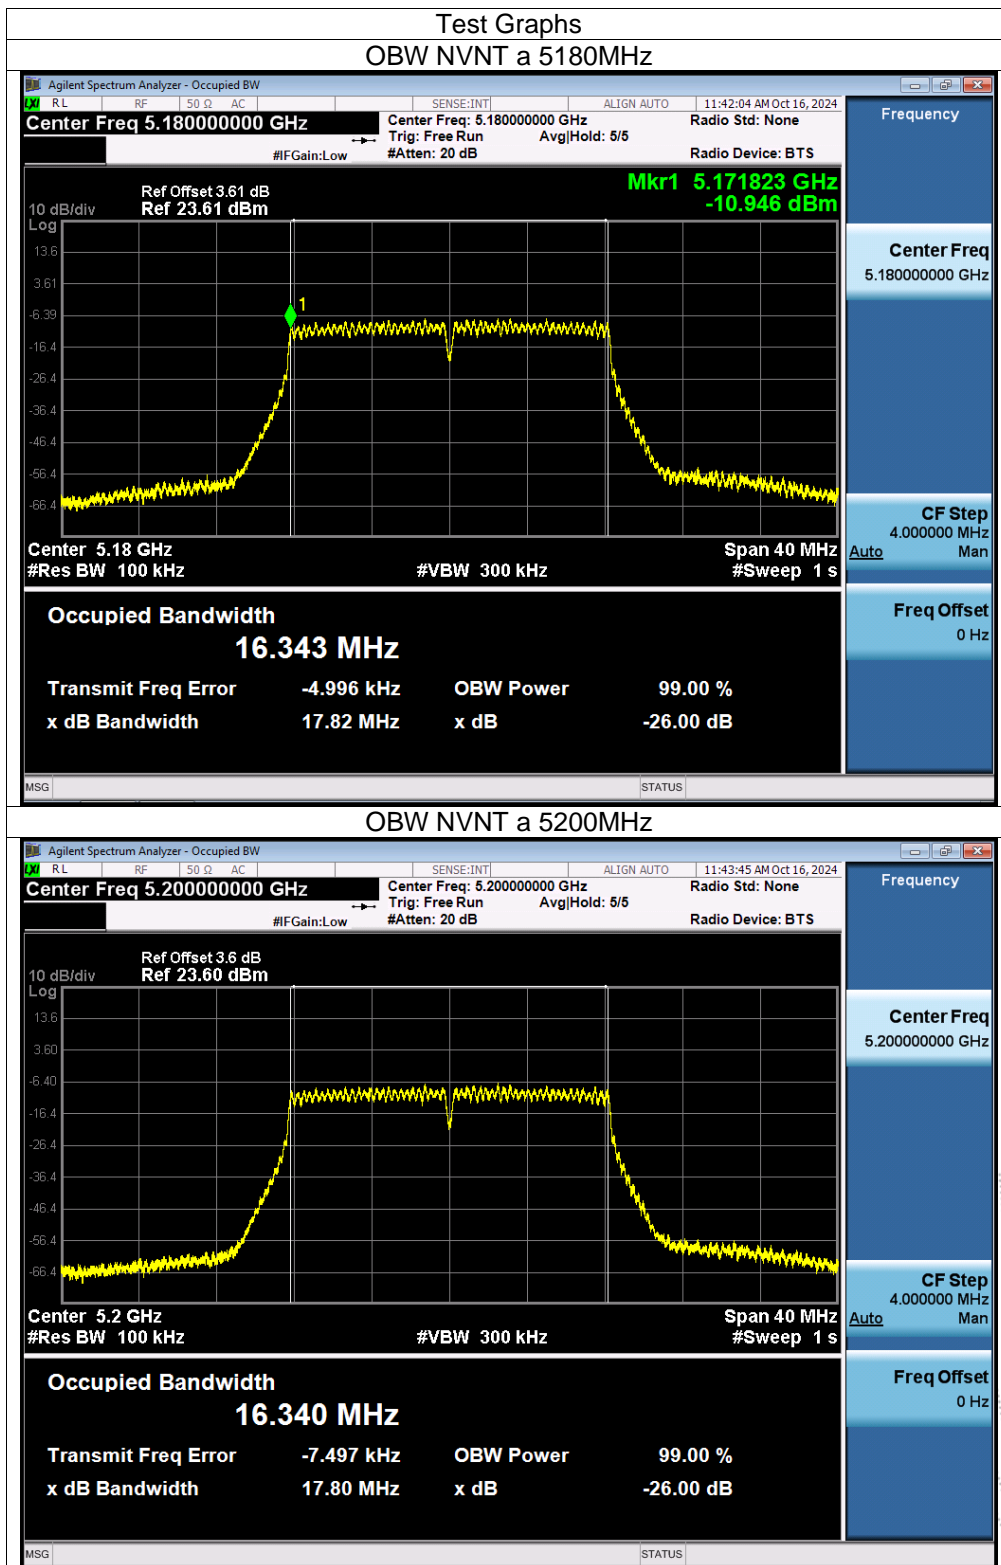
Test Graphs

OBW NVNT a 5180MHz

Agilent Spectrum Analyzer - Occupied BW

RL RF 50 Ω AC SENSE:INT ALIGN AUTO 11:42:04 AM Oct 16, 2024

Center Freq 5.180000000 GHz

Center Freq: 5.180000000 GHz
Trig: Free Run Avg|Hold: 5/5
#Atten: 20 dB

Radio Std: None

Radio Device: BTS

#IFGain:Low

Frequency

Ref Offset 3.61 dB
10 dB/div Ref 23.61 dBm
Log

Mkr1 5.171823 GHz
-10.946 dBm

13.6
3.61
-6.39
-16.4
-26.4
-36.4
-46.4
-56.4
-66.4

1

Center 5.18 GHz
#Res BW 100 kHz #VBW 300 kHz

Span 40 MHz
#Sweep 1 s

Occupied Bandwidth
16.343 MHz

Transmit Freq Error -4.996 kHz OBW Power 99.00 %
x dB Bandwidth 17.82 MHz x dB -26.00 dB

Center Freq
5.180000000 GHz

CF Step
4.000000 MHz
Auto Man

Freq Offset
0 Hz

MSG STATUS

OBW NVNT a 5200MHz

Agilent Spectrum Analyzer - Occupied BW

RL RF 50 Ω AC SENSE:INT ALIGN AUTO 11:43:45 AM Oct 16, 2024

Center Freq 5.200000000 GHz

Center Freq: 5.200000000 GHz
Trig: Free Run Avg|Hold: 5/5
#Atten: 20 dB

Radio Std: None

Radio Device: BTS

#IFGain:Low

Frequency

Ref Offset 3.6 dB
10 dB/div Ref 23.60 dBm
Log

13.6
3.60
-6.40
-16.4
-26.4
-36.4
-46.4
-56.4
-66.4

Center 5.2 GHz
#Res BW 100 kHz #VBW 300 kHz

Span 40 MHz
#Sweep 1 s

Occupied Bandwidth
16.340 MHz

Transmit Freq Error -7.497 kHz OBW Power 99.00 %
x dB Bandwidth 17.80 MHz x dB -26.00 dB

Center Freq
5.200000000 GHz

CF Step
4.000000 MHz
Auto Man

Freq Offset
0 Hz

MSG STATUS